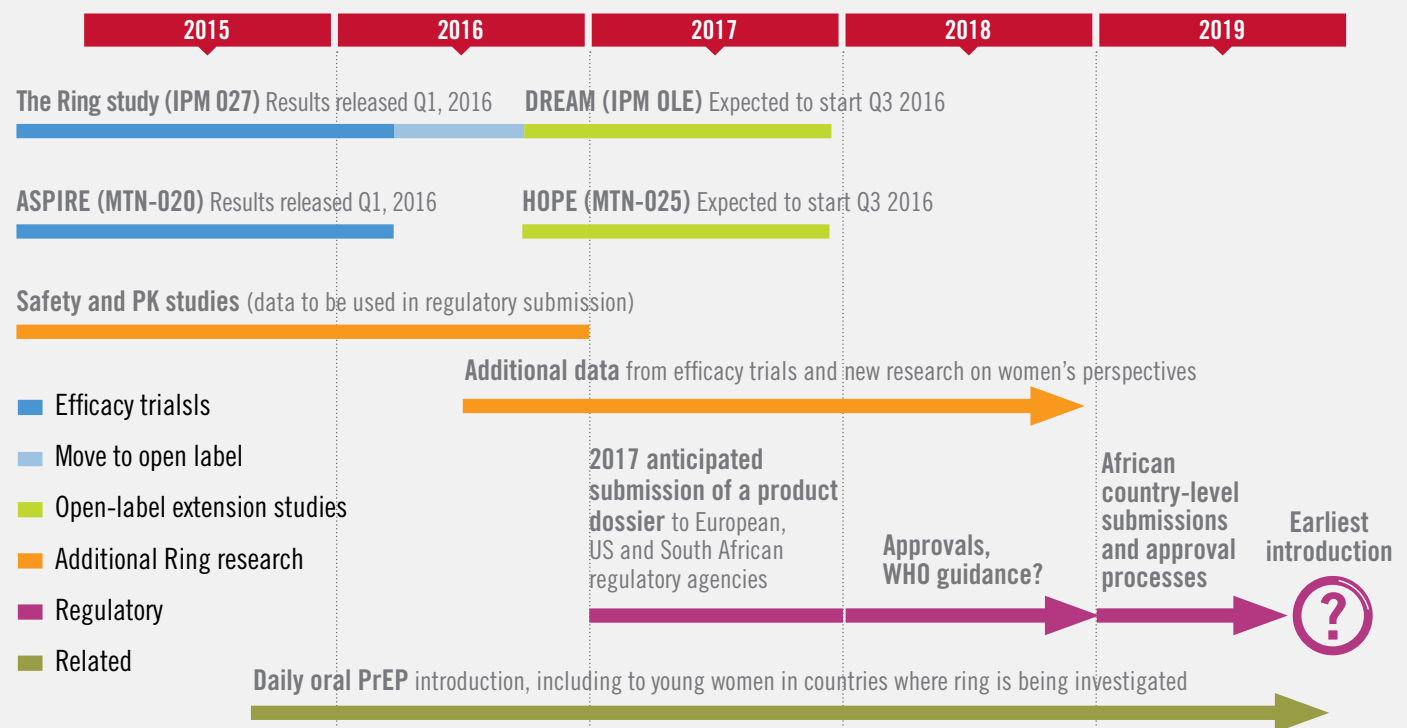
2015 2016 2017 2018 2019

The Ring study (IPM 027) Results released Q1, 2016

DREAM (IPM OLE) Expected to start Q3 2016

ASPIRE (MTN-020) Results released Q1, 2016

HOPE (MTN-025) Expected to start Q3 2016

Safety and PK studies (data to be used in regulatory submission)

Additional data from efficacy trials and new research on women's perspectives

Efficacy trialsls

Move to open label

Open-label extension studies

Additional Ring research

Regulatory

Related

2017 anticipated submission of a product dossier to European, US and South African regulatory agencies

Approvals, WHO guidance?

African country-level submissions and approval processes

Earliest introduction

?

Daily oral PrEP introduction, including to young women in countries where ring is being investigated